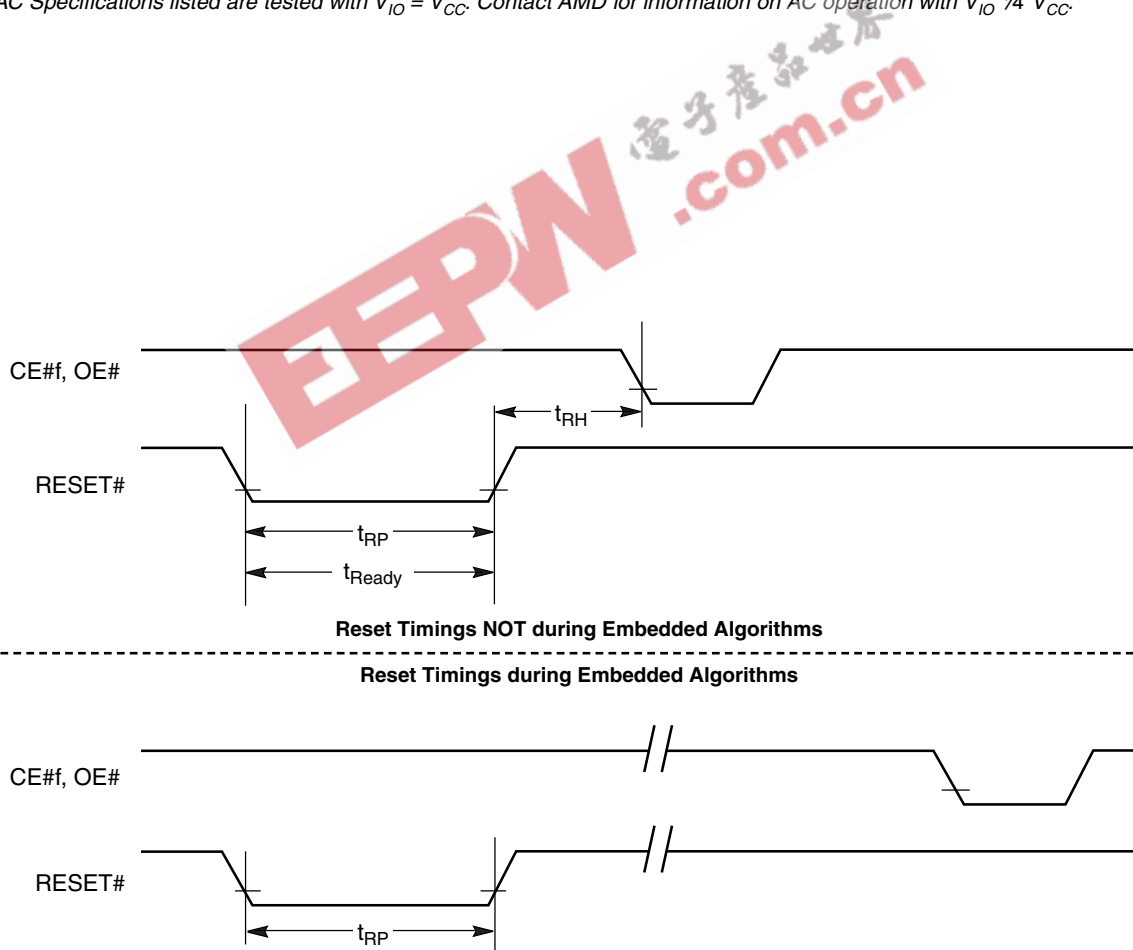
AC Specifications listed are tested with $V_{IO} = V_{CC}$. Contact AMD for information on AC operation with $V_{IO}$ ¼ $V_{CC}$.

電子產品世界
EEPW.com.cn

CE#f, OE#

$t_{RH}$

RESET#

$t_{RP}$

$t_{Ready}$

Reset Timings NOT during Embedded Algorithms

Reset Timings during Embedded Algorithms

CE#f, OE#

RESET#

$t_{RP}$